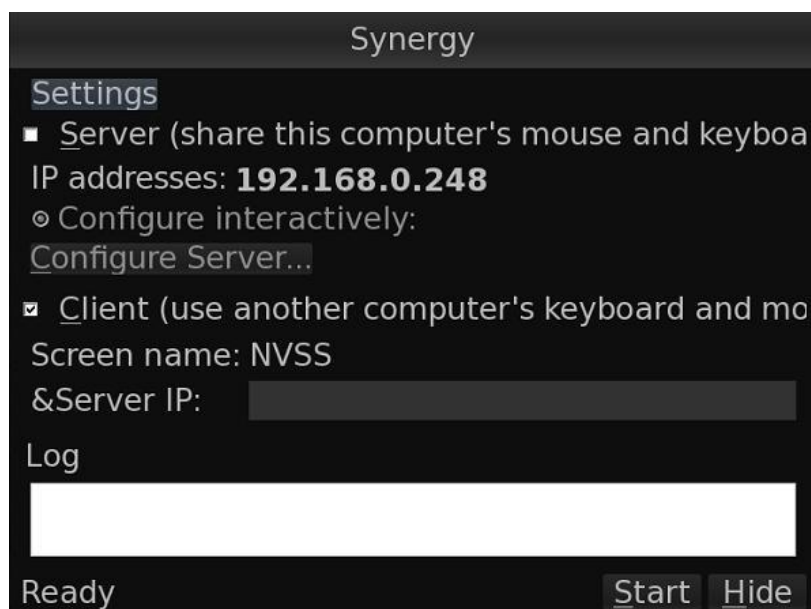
Synergy

Settings

Server (share this computer's mouse and keyboa

IP addresses: 192.168.0.248

Configure interactively:

Configure Server...

Client (use another computer's keyboard and mo

Screen name: NVSS

&Server IP:

Log

Ready

Start Hide